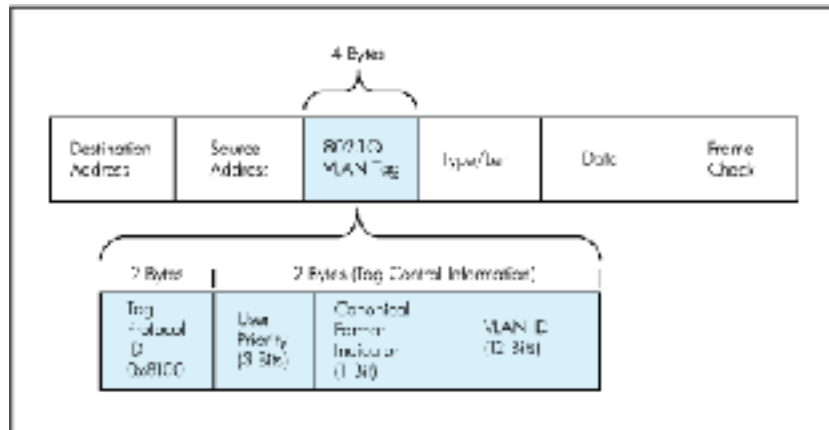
4 Bytes

Destination Address

Source Address

802.1Q VLAN Tag

Type/Len

Data

Frame Check

2 Bytes

2 Bytes (Tag Control Information)

Tag Protocol ID 0x8100

User Priority (3 Bits)

Canonical Format Indicator (1 Bit)

VLAN ID (12 Bits)